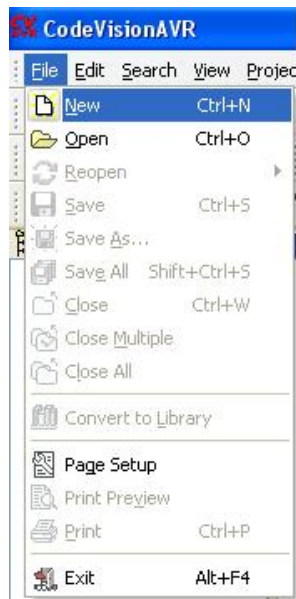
CodeVisionAVR

File Edit Search View Projec

New Ctrl+N
Open Ctrl+O
Reopen
Save Ctrl+S
Save As...
Save All Shift+Ctrl+S
Close Ctrl+W
Close Multiple
Close All
Convert to Library
Page Setup
Print Preview
Print Ctrl+P
Exit Alt+F4